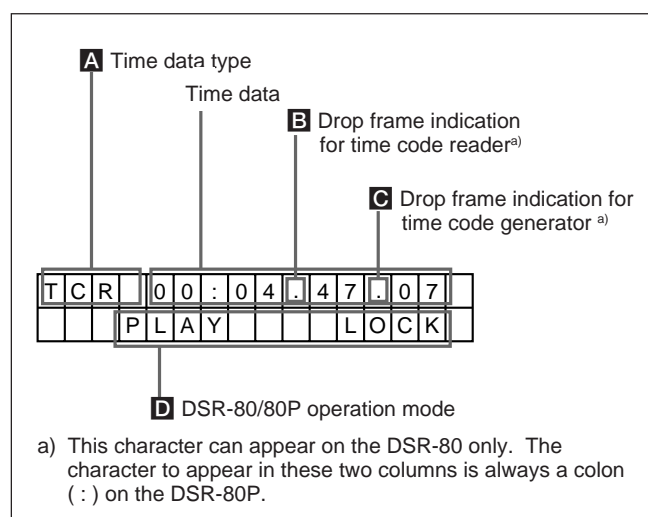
A Time data type

Time data

B Drop frame indication for time code reader$^{a)}$

C Drop frame indication for time code generator $^{a)}$

| T | C | R |  | 0 | 0 | : | 0 | 4 | . | 4 | 7 | . | 0 | 7 |  |
|---|---|---|---|---|---|---|---|---|---|---|---|---|---|---|---|
|  |  |  | P | L | A | Y |  |  |  |  | L | O | C | K |  |

D DSR-80/80P operation mode

a) This character can appear on the DSR-80 only. The character to appear in these two columns is always a colon ( : ) on the DSR-80P.